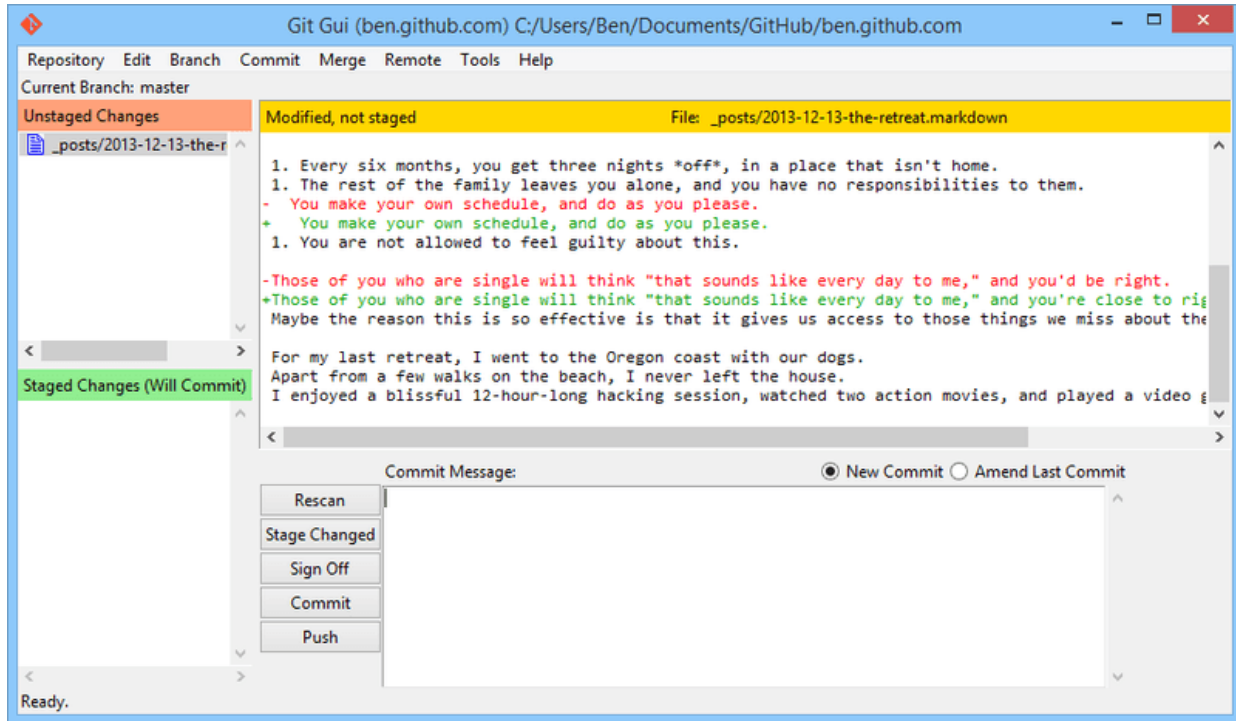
Git Gui (ben.github.com) C:/Users/Ben/Documents/GitHub/ben.github.com

Repository Edit Branch Commit Merge Remote Tools Help

Current Branch: master

Unstaged Changes

_posts/2013-12-13-the-r

Modified, not staged

File: _posts/2013-12-13-the-retreat.markdown

1. Every six months, you get three nights *off*, in a place that isn't home.
1. The rest of the family leaves you alone, and you have no responsibilities to them.
- You make your own schedule, and do as you please.
+ You make your own schedule, and do as you please.
1. You are not allowed to feel guilty about this.

-Those of you who are single will think "that sounds like every day to me," and you'd be right.
+Those of you who are single will think "that sounds like every day to me," and you're close to rig
Maybe the reason this is so effective is that it gives us access to those things we miss about the

For my last retreat, I went to the Oregon coast with our dogs.
Apart from a few walks on the beach, I never left the house.
I enjoyed a blissful 12-hour-long hacking session, watched two action movies, and played a video g

Staged Changes (Will Commit)

Commit Message:

New Commit Amend Last Commit

Rescan

Stage Changed

Sign Off

Commit

Push

Ready.